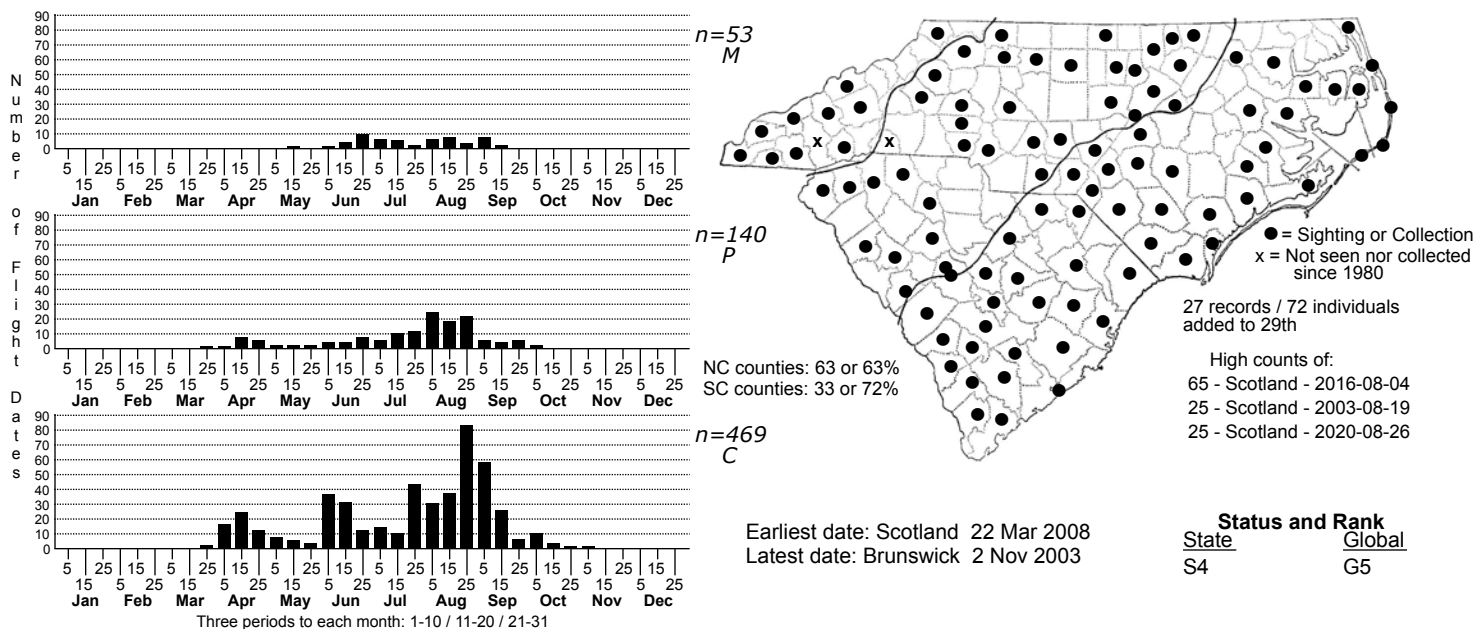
Number of Flight Dates

90
80
70
60
50
40
30
20
10
0

5 15 25 5 15 25 5 15 25 5 15 25 5 15 25 5 15 25 5 15 25 5 15 25 5 15 25 5 15 25 5 15 25 5 15 25
Jan Feb Mar Apr May Jun Jul Aug Sep Oct Nov Dec

n=53
M

90
80
70
60
50
40
30
20
10
0

5 15 25 5 15 25 5 15 25 5 15 25 5 15 25 5 15 25 5 15 25 5 15 25 5 15 25 5 15 25 5 15 25 5 15 25
Jan Feb Mar Apr May Jun Jul Aug Sep Oct Nov Dec

n=140
P

90
80
70
60
50
40
30
20
10
0

5 15 25 5 15 25 5 15 25 5 15 25 5 15 25 5 15 25 5 15 25 5 15 25 5 15 25 5 15 25 5 15 25 5 15 25
Jan Feb Mar Apr May Jun Jul Aug Sep Oct Nov Dec

n=469
C

Three periods to each month: 1-10 / 11-20 / 21-31

x x

● = Sighting or Collection
x = Not seen nor collected since 1980

27 records / 72 individuals added to 29th

NC counties: 63 or 63%
SC counties: 33 or 72%

High counts of:
65 - Scotland - 2016-08-04
25 - Scotland - 2003-08-19
25 - Scotland - 2020-08-26

Earliest date: Scotland 22 Mar 2008
Latest date: Brunswick 2 Nov 2003

Status and Rank
| State | Global |
|---|---|
| S4 | G5 |